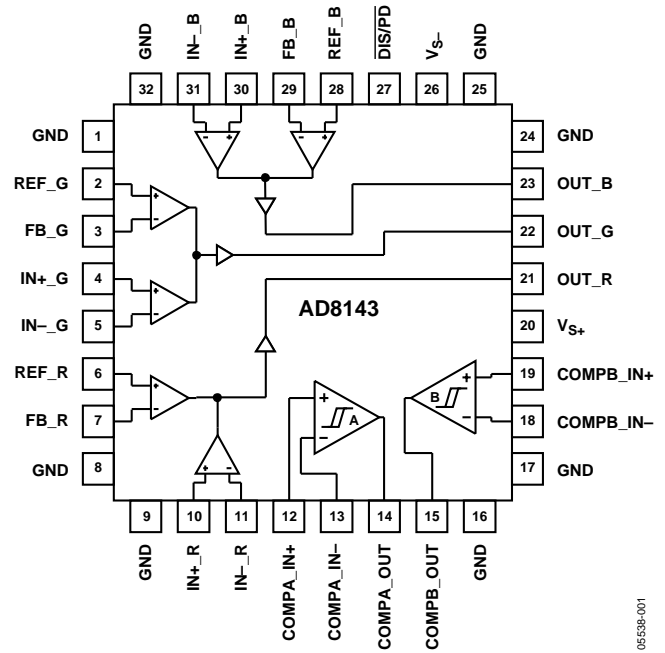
GND 32
IN–_B 31
IN+_B 30
FB_B 29
REF_B 28
$\overline{DIS}$/PD 27
$V_{S-}$ 26
GND 25

GND 1
REF_G 2
FB_G 3
IN+_G 4
IN–_G 5
REF_R 6
FB_R 7
GND 8

24 GND
23 OUT_B
22 OUT_G
21 OUT_R
20 $V_{S+}$
19 COMPB_IN+
18 COMPB_IN–
17 GND

AD8143

A
B

9 GND
10 IN+_R
11 IN–_R
12 COMPA_IN+
13 COMPA_IN–
14 COMPA_OUT
15 COMPB_OUT
16 GND

05538-001